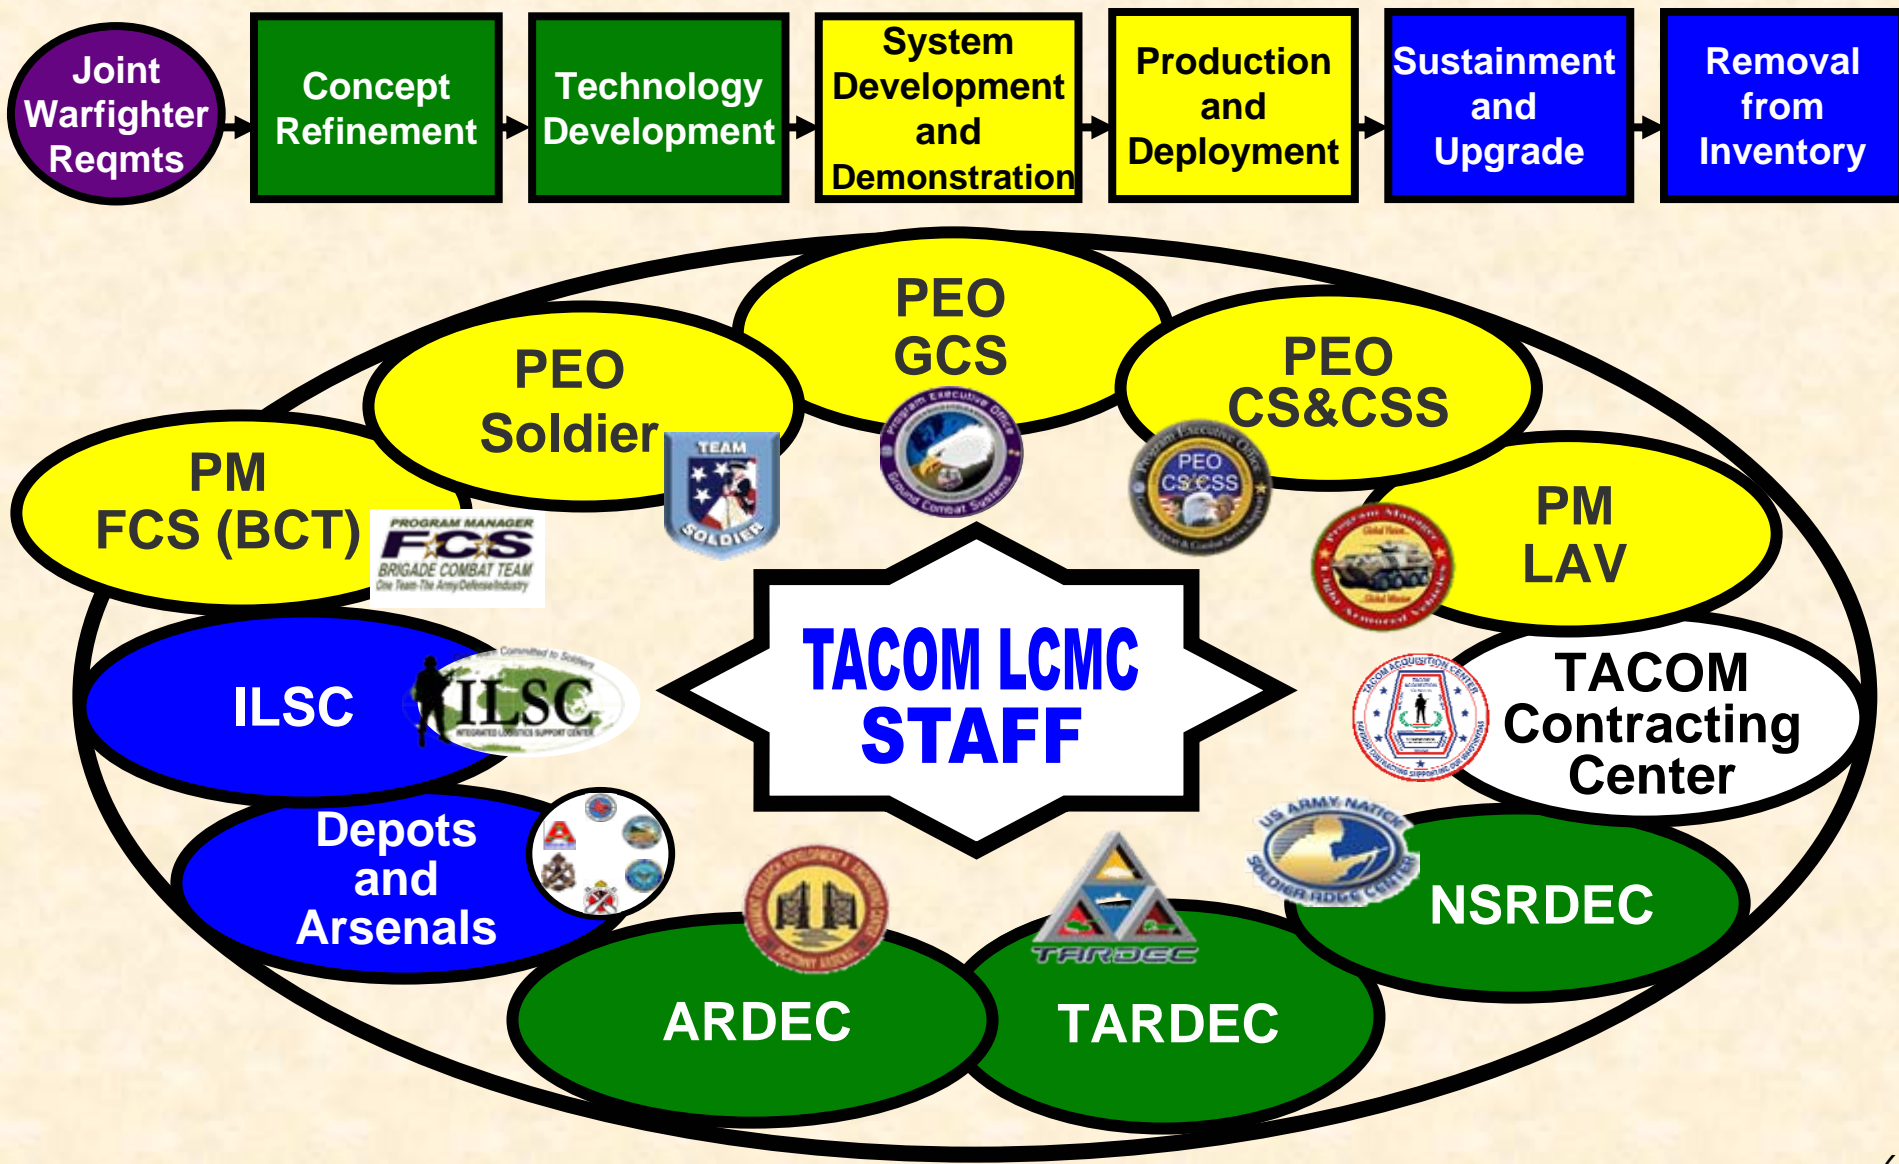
Joint Warfighter Reqmts

Concept Refinement

Technology Development

System Development and Demonstration

Production and Deployment

Sustainment and Upgrade

Removal from Inventory

PEO GCS

Program Executive Office Ground Combat Systems

PEO Soldier

TEAM SOLDIER

PEO CS&CSS

Program Executive Office PEO CS&CSS

PM FCS (BCT)

PROGRAM MANAGER FCS BRIGADE COMBAT TEAM One Team-The Army/Defense/Industry

PM LAV

Program Manager Light Armored Vehicles

TACOM LCMC STAFF

ILSC

Committed to Soldiers ILSC INTEGRATED LOGISTICS SUPPORT CENTER

TACOM Contracting Center

TACOM ACQUISITION CENTER

Depots and Arsenals

US ARMY NATICK SOLDIER RD&E CENTER

NSRDEC

TARDEC

ARDEC

TARDEC